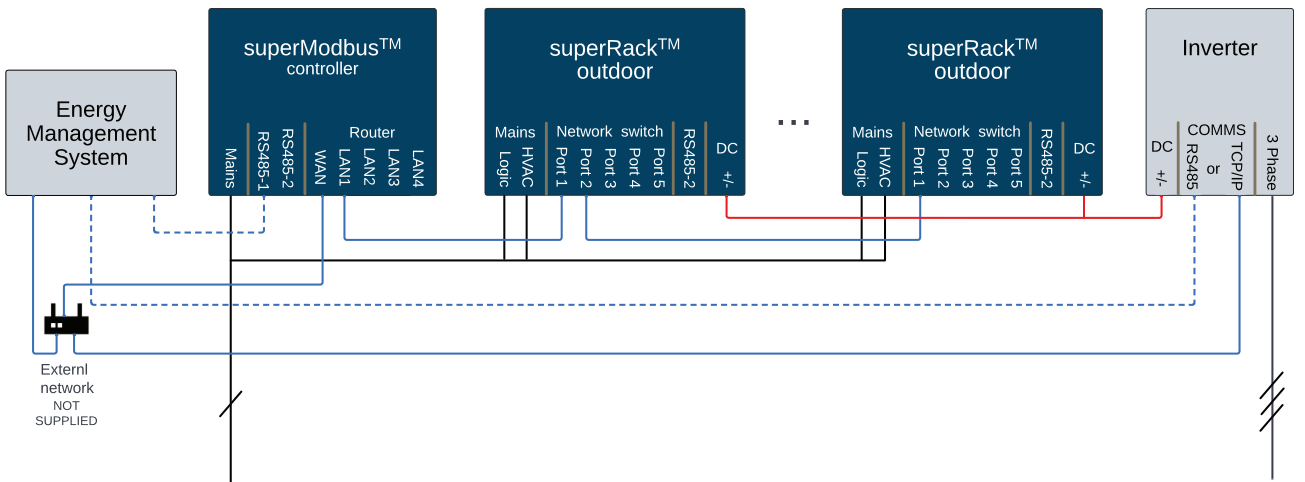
Energy Management System

superModbus$^{TM}$ controller

Mains
RS485-1
RS485-2
WAN
Router
LAN1
LAN2
LAN3
LAN4

superRack$^{TM}$ outdoor

Mains
Logic
HVAC
Network switch
Port 1
Port 2
Port 3
Port 4
Port 5
RS485-2
DC
+/-

...

superRack$^{TM}$ outdoor

Mains
Logic
HVAC
Network switch
Port 1
Port 2
Port 3
Port 4
Port 5
RS485-2
DC
+/-

Inverter

DC
+/-
COMMS
RS485
or
TCP/IP
3 Phase

Externl network
NOT SUPPLIED